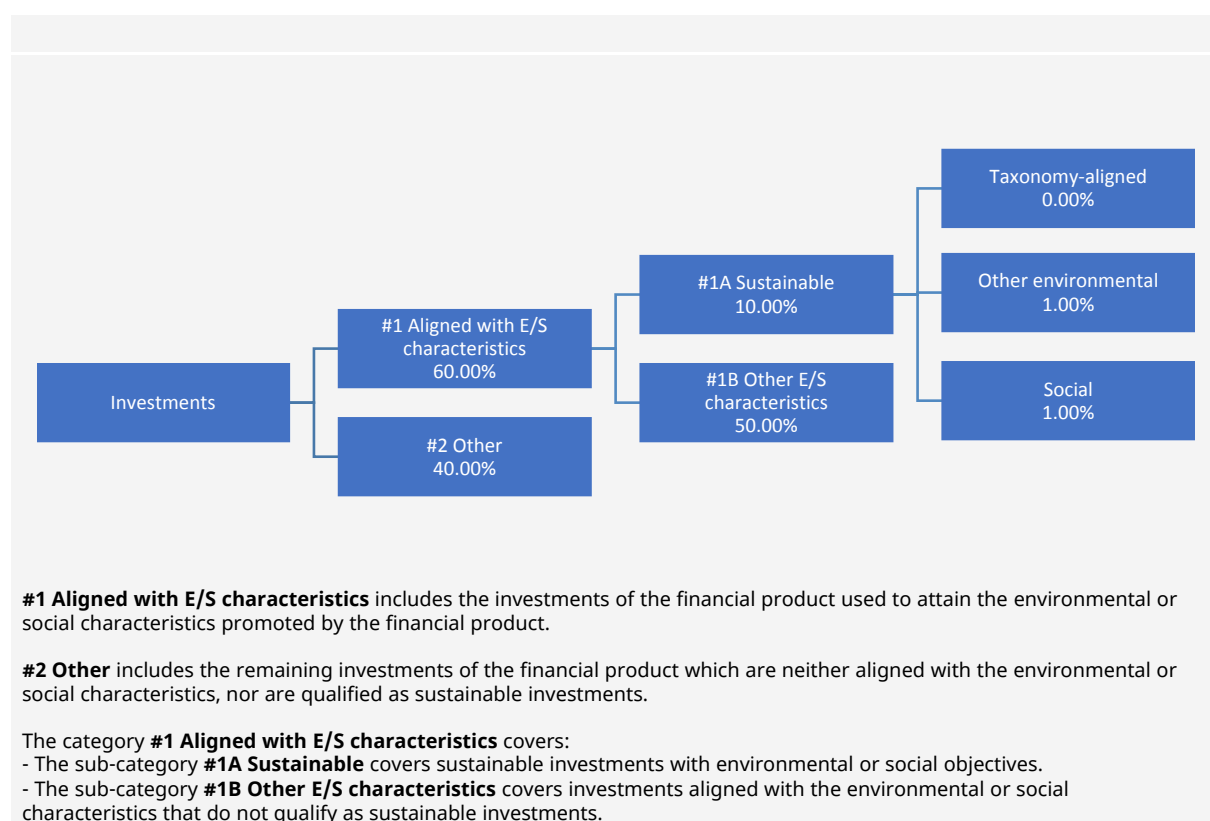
Investments

#1 Aligned with E/S characteristics
60.00%

#2 Other
40.00%

#1A Sustainable
10.00%

#1B Other E/S characteristics
50.00%

Taxonomy-aligned
0.00%

Other environmental
1.00%

Social
1.00%

**#1 Aligned with E/S characteristics** includes the investments of the financial product used to attain the environmental or social characteristics promoted by the financial product.

**#2 Other** includes the remaining investments of the financial product which are neither aligned with the environmental or social characteristics, nor are qualified as sustainable investments.

The category **#1 Aligned with E/S characteristics** covers:
- The sub-category **#1A Sustainable** covers sustainable investments with environmental or social objectives.
- The sub-category **#1B Other E/S characteristics** covers investments aligned with the environmental or social characteristics that do not qualify as sustainable investments.